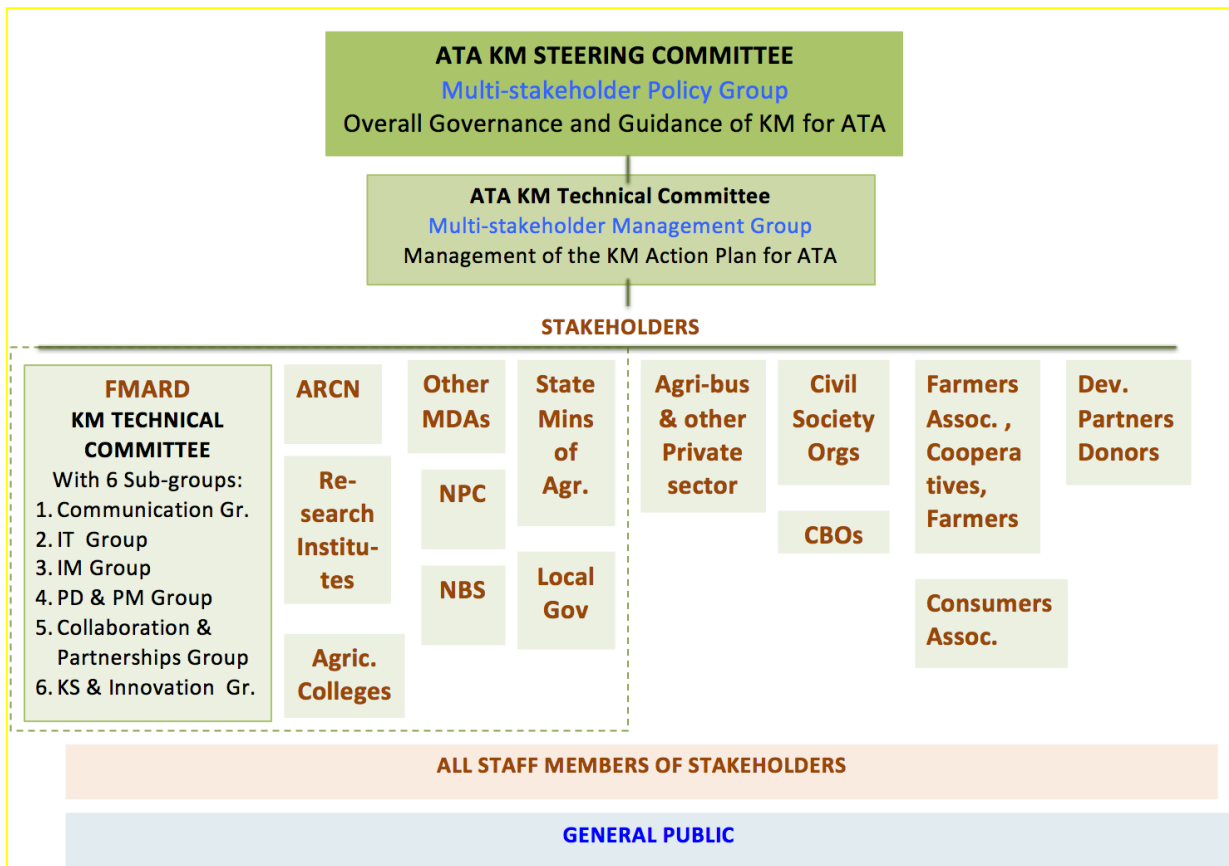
ATA KM STEERING COMMITTEE
Multi-stakeholder Policy Group
Overall Governance and Guidance of KM for ATA

ATA KM Technical Committee
Multi-stakeholder Management Group
Management of the KM Action Plan for ATA

STAKEHOLDERS

FMARD
KM TECHNICAL COMMITTEE
With 6 Sub-groups:
1. Communication Gr.
2. IT Group
3. IM Group
4. PD & PM Group
5. Collaboration & Partnerships Group
6. KS & Innovation Gr.

ARCN

Research Institutes

Agric. Colleges

Other MDAs

NPC

NBS

State Mins of Agr.

Local Gov

Agri-bus & other Private sector

Civil Society Orgs

CBOs

Farmers Assoc. , Cooperatives, Farmers

Consumers Assoc.

Dev. Partners Donors

ALL STAFF MEMBERS OF STAKEHOLDERS

GENERAL PUBLIC